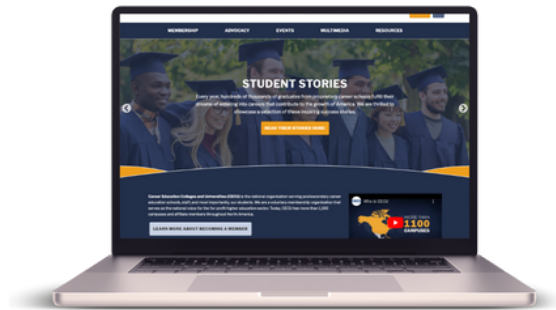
MEMBERSHIP ADVOCACY EVENTS MULTIMEDIA RESOURCES

STUDENT STORIES

Every year, hundreds of thousands of graduates from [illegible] career schools fulfill their dreams of entering into careers that contribute to the growth of America. We are thrilled to showcase a selection of these inspiring success stories.

READ THEIR STORIES HERE

Career Education Colleges and Universities (CECU) is the national organization serving postsecondary career education schools, staff, and most importantly, our students. We are a voluntary membership organization that serves as the national voice for the for-profit higher education sector. Today, CECU has more than 1,000 campuses and affiliate members throughout North America.

LEARN MORE ABOUT BECOMING A MEMBER

Who is CECU

MORE THAN 1100 CAMPUSES